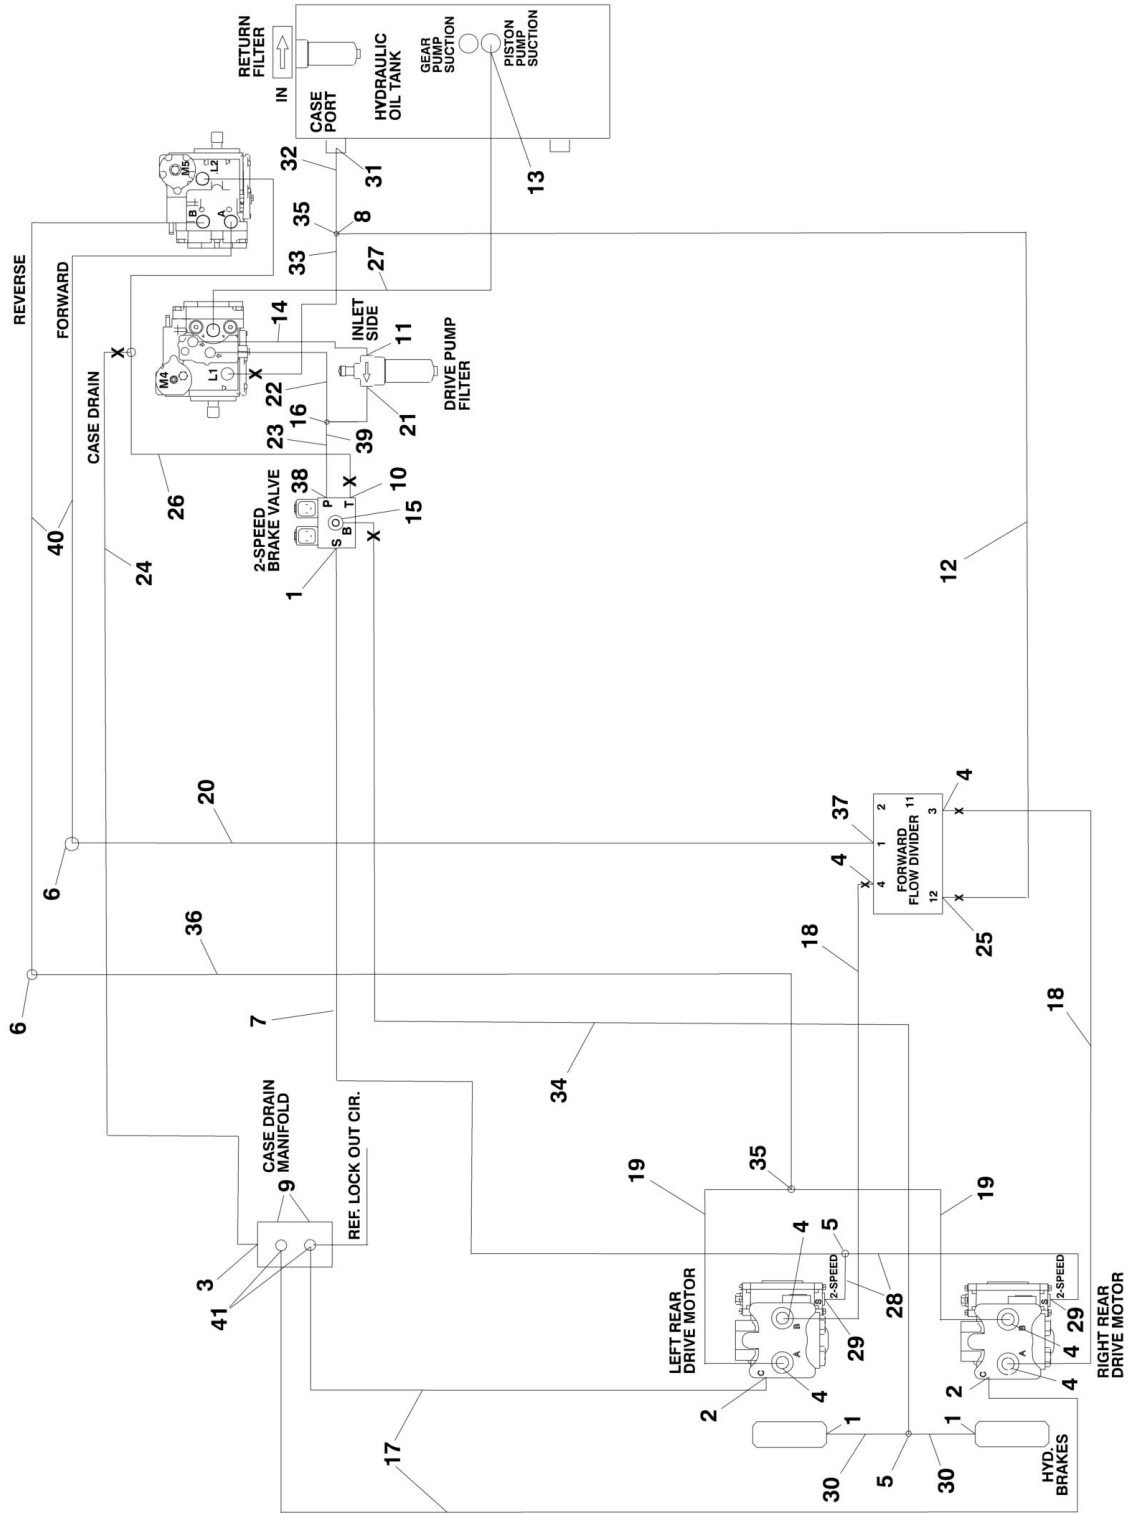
RETURN FILTER
IN
CASE PORT
HYDRAULIC OIL TANK
GEAR PUMP SUCTION
PISTON PUMP SUCTION
32
31
13
M5
L2
B
A
35
8
REVERSE
FORWARD
33
27
14
INLET SIDE
11
M4
L1
X
X
22
DRIVE PUMP FILTER
21
16
CASE DRAIN
23
39
26
38
P
X
10
T
2-SPEED BRAKE VALVE
15
B
S
X
40
24
1
12
20
6
37
2
11
3
4
FORWARD FLOW DIVIDER
4
X
4
12
X
X
25
36
18
6
7
18
34
CASE DRAIN MANIFOLD
9
REF. LOCK OUT CIR.
3
41
19
35
19
5
2-SPEED
28
2-SPEED
29
LEFT REAR DRIVE MOTOR
4
B
A
C
4
29
4
B
A
C
4
RIGHT REAR DRIVE MOTOR
2
2
17
1
1
30
5
30
HYD. BRAKES